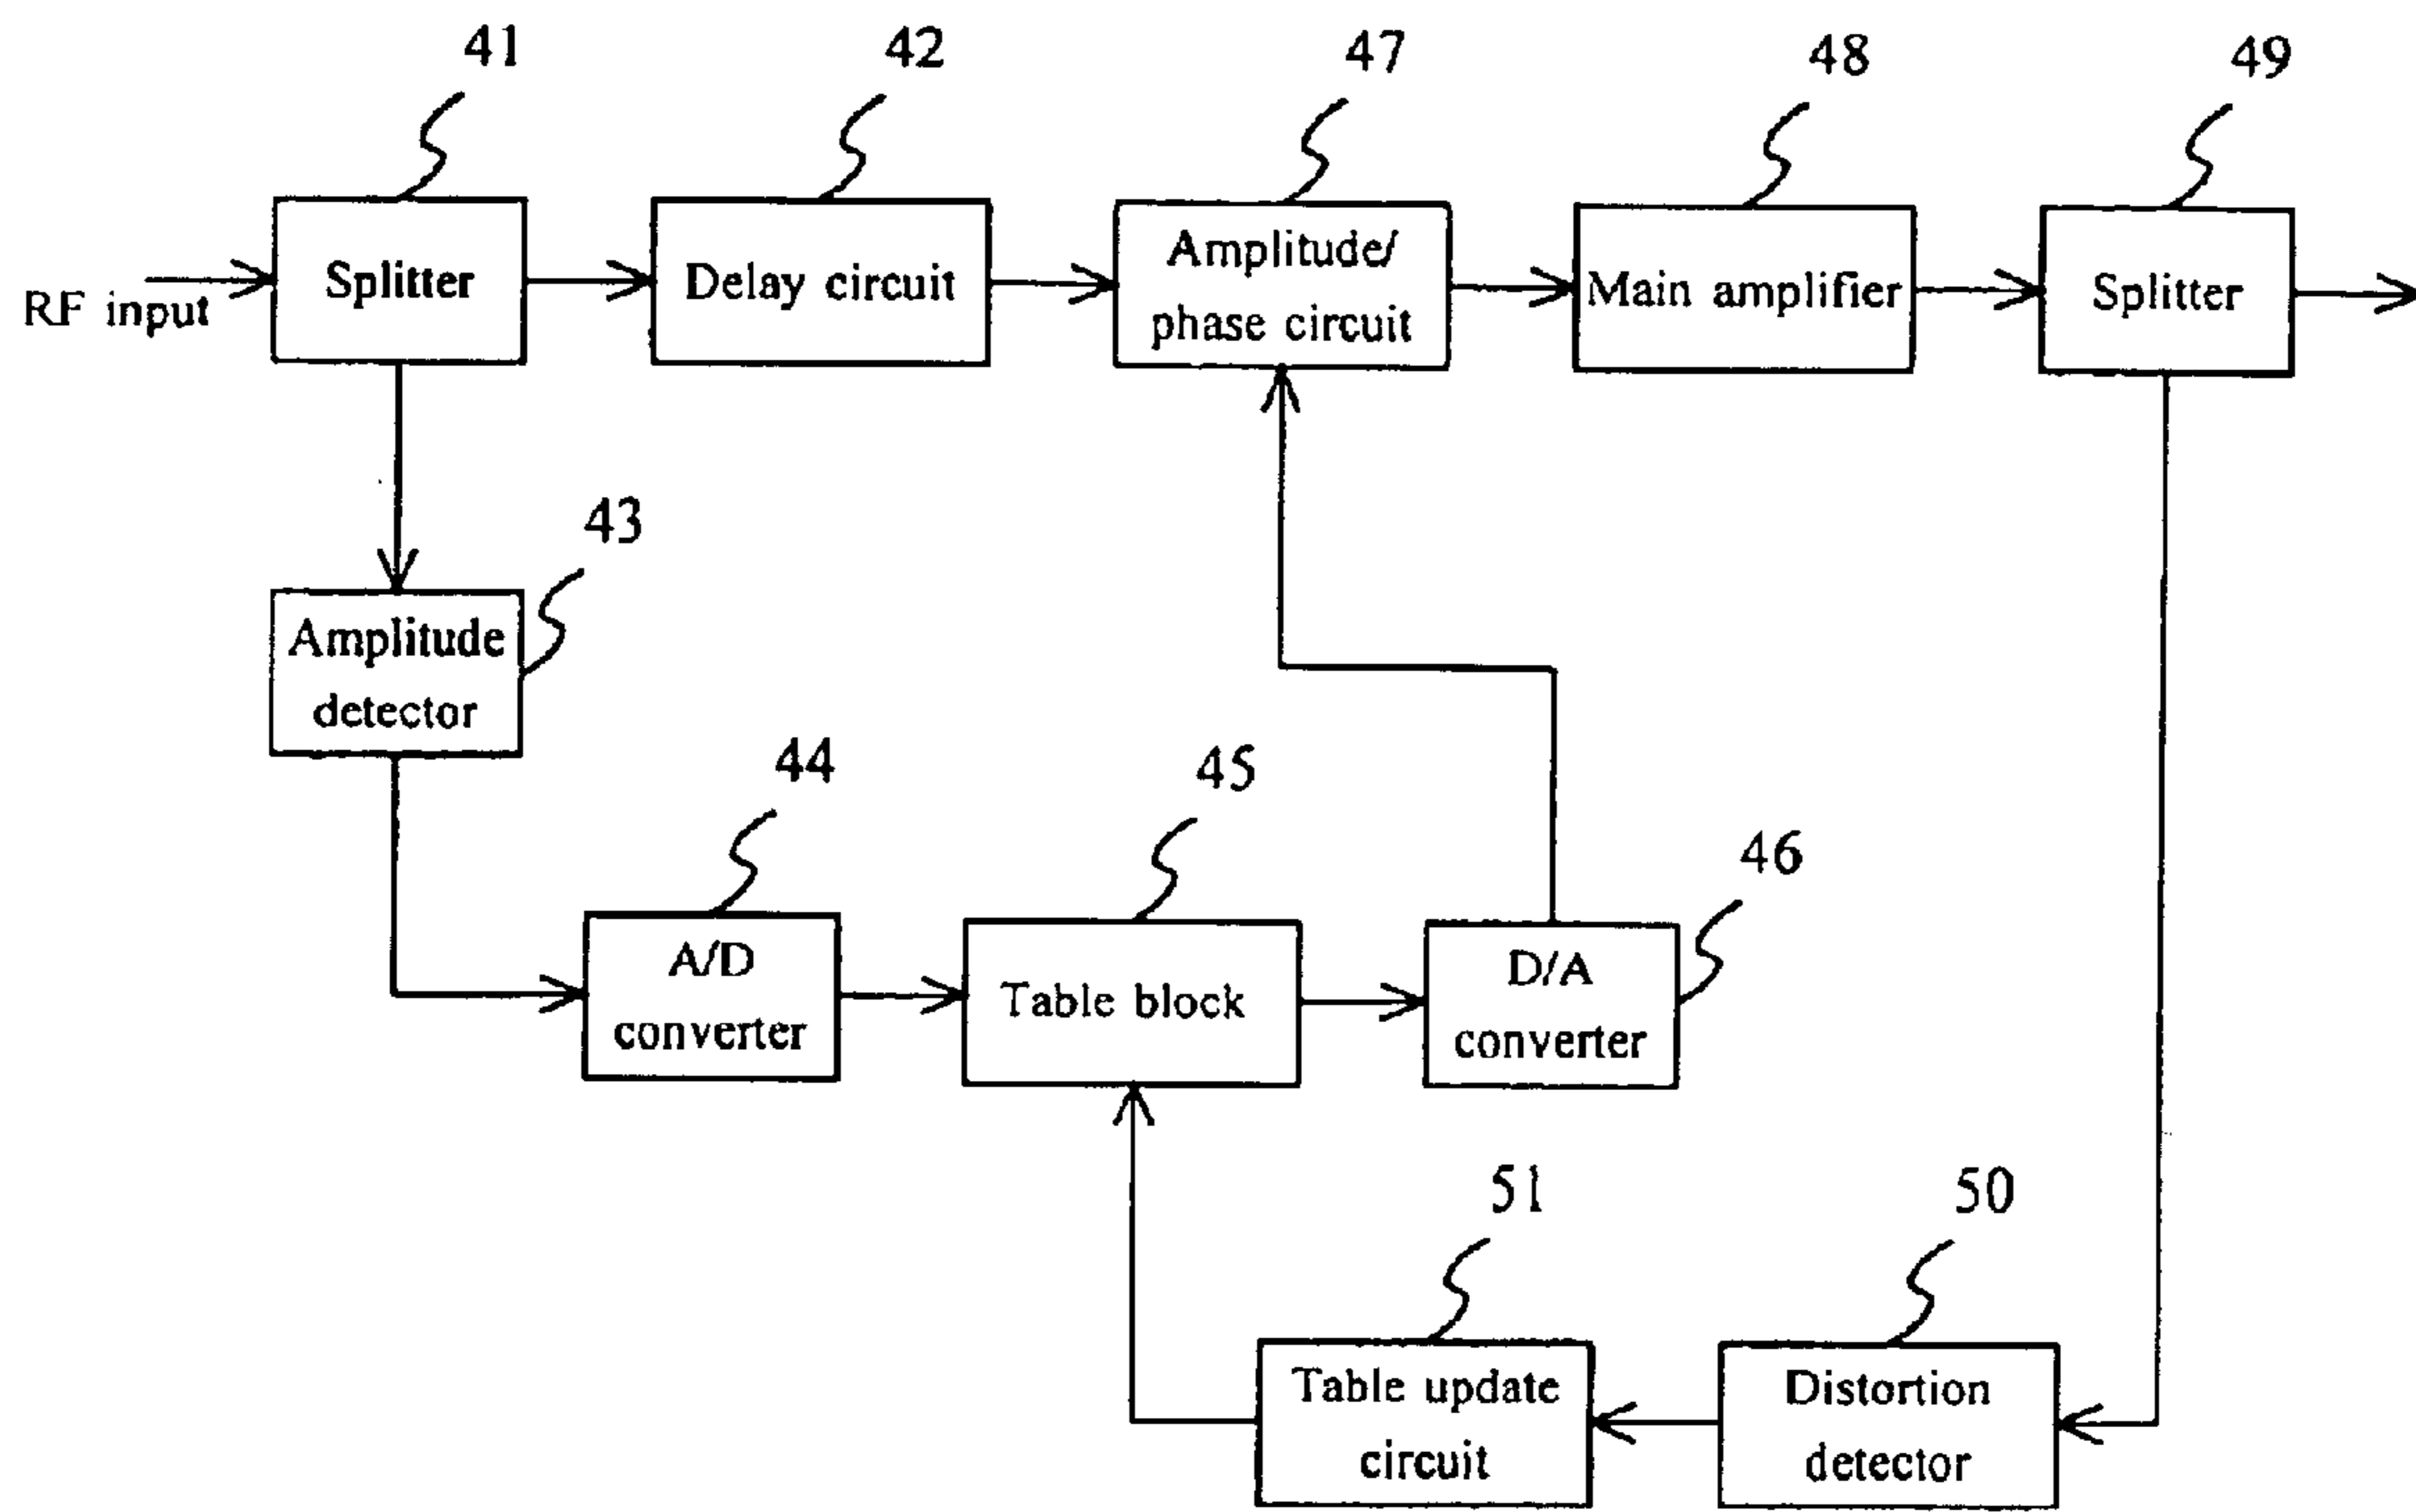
41

42

47

48

49

RF input

Splitter

Delay circuit

Amplitude/ phase circuit

Main amplifier

Splitter

43

Amplitude detector

44

45

46

A/D converter

Table block

D/A converter

51

50

Table update circuit

Distortion detector